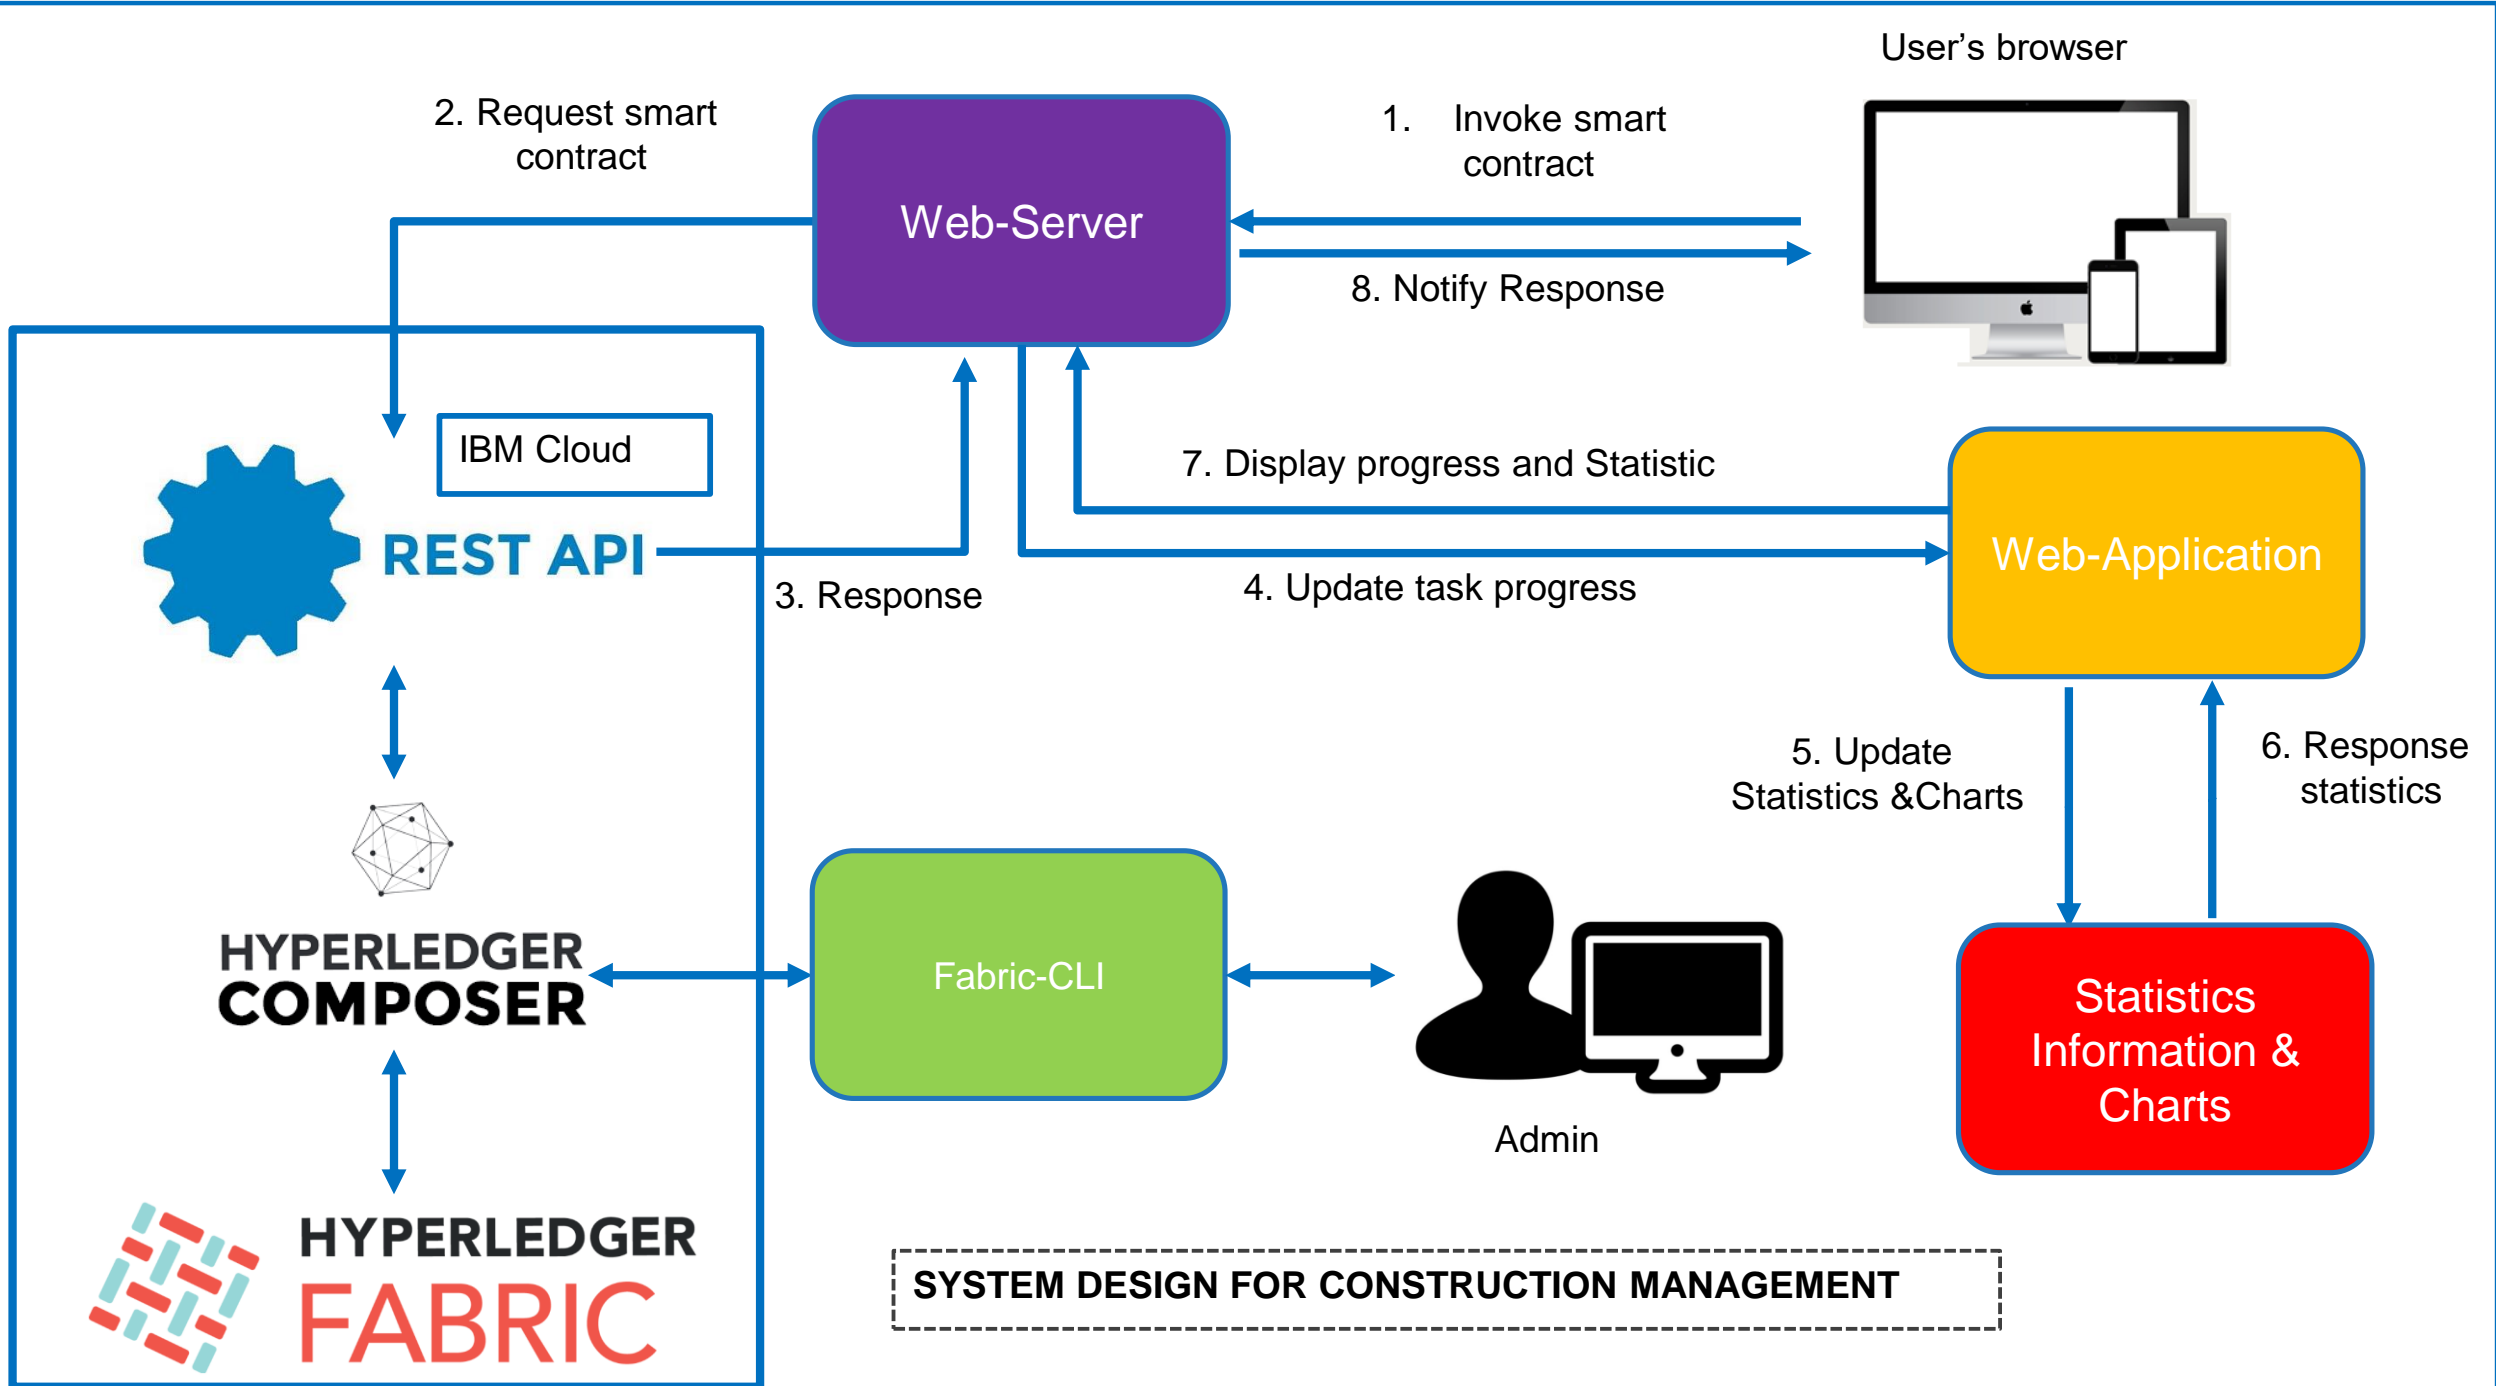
User's browser

2. Request smart contract

Web-Server

1. Invoke smart contract

8. Notify Response

IBM Cloud

REST API

7. Display progress and Statistic

Web-Application

3. Response

4. Update task progress

5. Update Statistics &Charts

6. Response statistics

HYPERLEDGER COMPOSER

Fabric-CLI

Statistics Information & Charts

Admin

HYPERLEDGER FABRIC

SYSTEM DESIGN FOR CONSTRUCTION MANAGEMENT